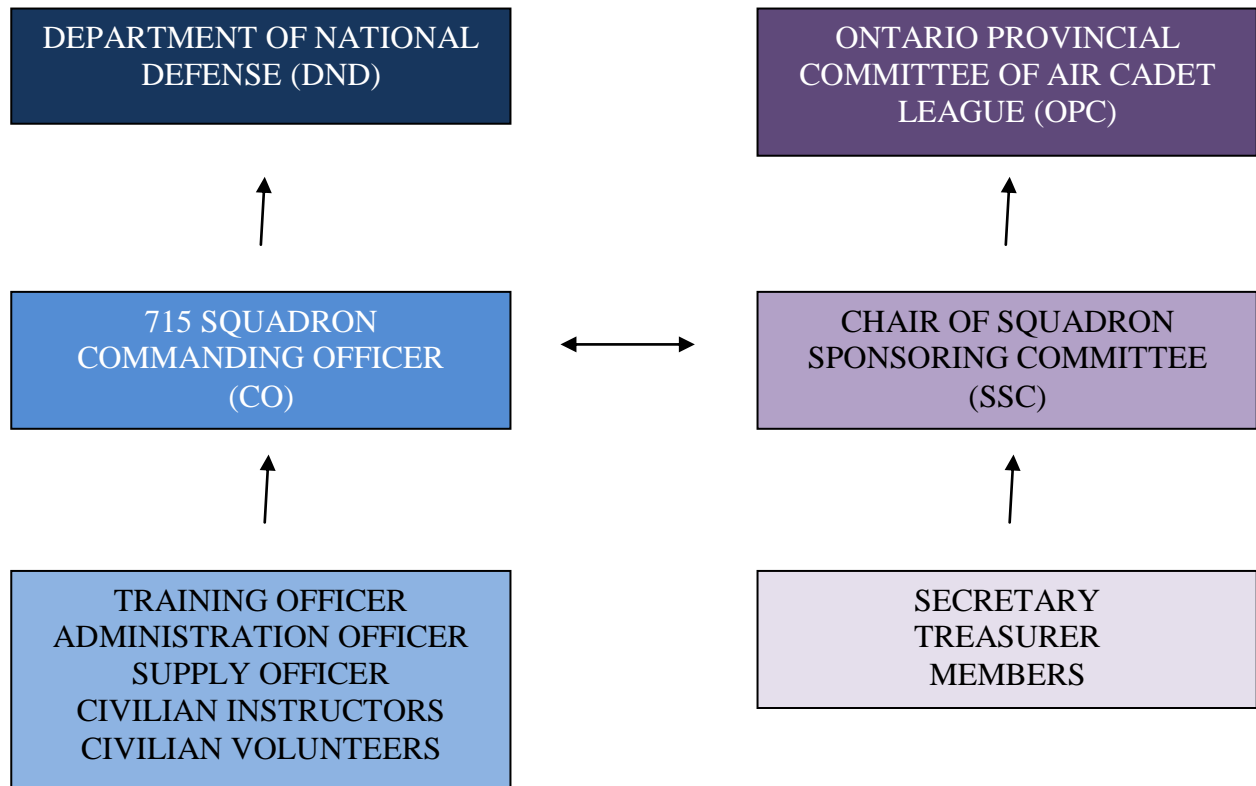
DEPARTMENT OF NATIONAL DEFENSE (DND)

ONTARIO PROVINCIAL COMMITTEE OF AIR CADET LEAGUE (OPC)

715 SQUADRON COMMANDING OFFICER (CO)

CHAIR OF SQUADRON SPONSORING COMMITTEE (SSC)

TRAINING OFFICER
ADMINISTRATION OFFICER
SUPPLY OFFICER
CIVILIAN INSTRUCTORS
CIVILIAN VOLUNTEERS

SECRETARY
TREASURER
MEMBERS